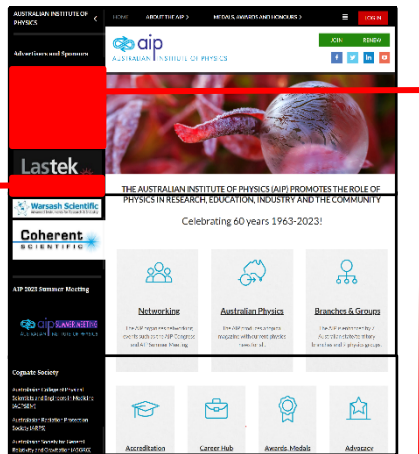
AUSTRALIAN INSTITUTE OF PHYSICS

HOME ABOUT THE AIP > MEDALS, AWARDS AND HONOURS > LOGIN

Advertisers and Sponsors

JOIN RENEW

aip
AUSTRALIAN INSTITUTE OF PHYSICS

Lastek

Warsash Scientific

Coherent
SCIENTIFIC

THE AUSTRALIAN INSTITUTE OF PHYSICS (AIP) PROMOTES THE ROLE OF PHYSICS IN RESEARCH, EDUCATION, INDUSTRY AND THE COMMUNITY

Celebrating 60 years 1963-2023!

AIP 2023 Summer Meeting

aip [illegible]

Networking
The AIP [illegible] networking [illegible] AIP Congress and AIP Summer Meeting.

Australian Physics
The AIP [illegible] magazine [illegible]

Branches & Groups
The AIP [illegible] branches and physics groups.

Cognate Society

Australasian College of Physical Scientists and Engineers in Medicine (ACPSEM)

Australian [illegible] Society (ABPS)

Australasian Society for General Relativity and Gravitation (ASGRG)

Accreditation

Career Hub

Awards Medals

Advocacy